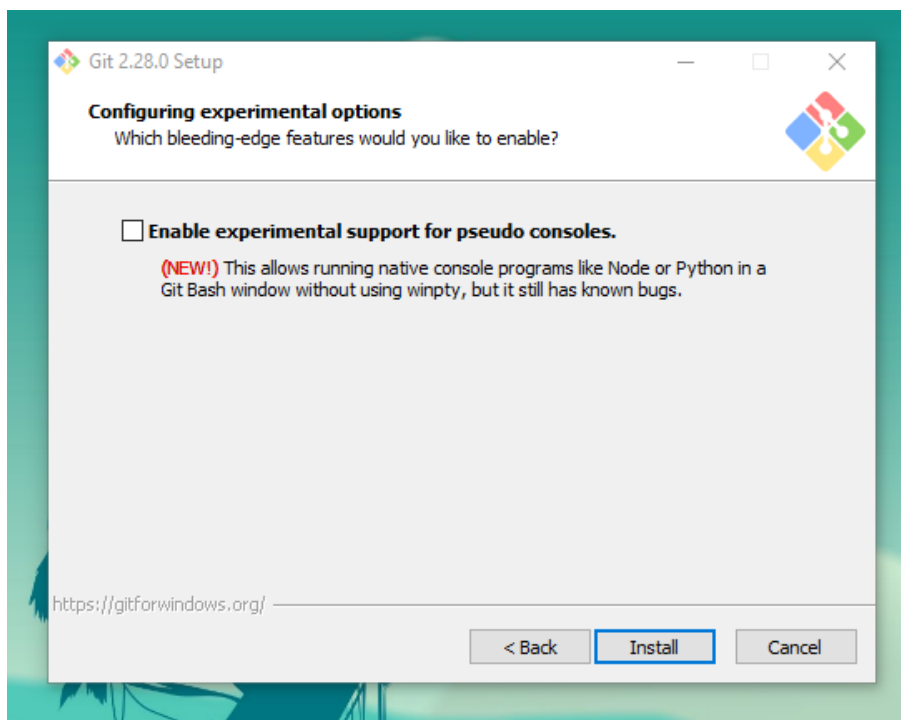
Git 2.28.0 Setup

Configuring experimental options
Which bleeding-edge features would you like to enable?

Enable experimental support for pseudo consoles.

(NEW!) This allows running native console programs like Node or Python in a Git Bash window without using winpty, but it still has known bugs.

https://gitforwindows.org/

< Back
Install
Cancel